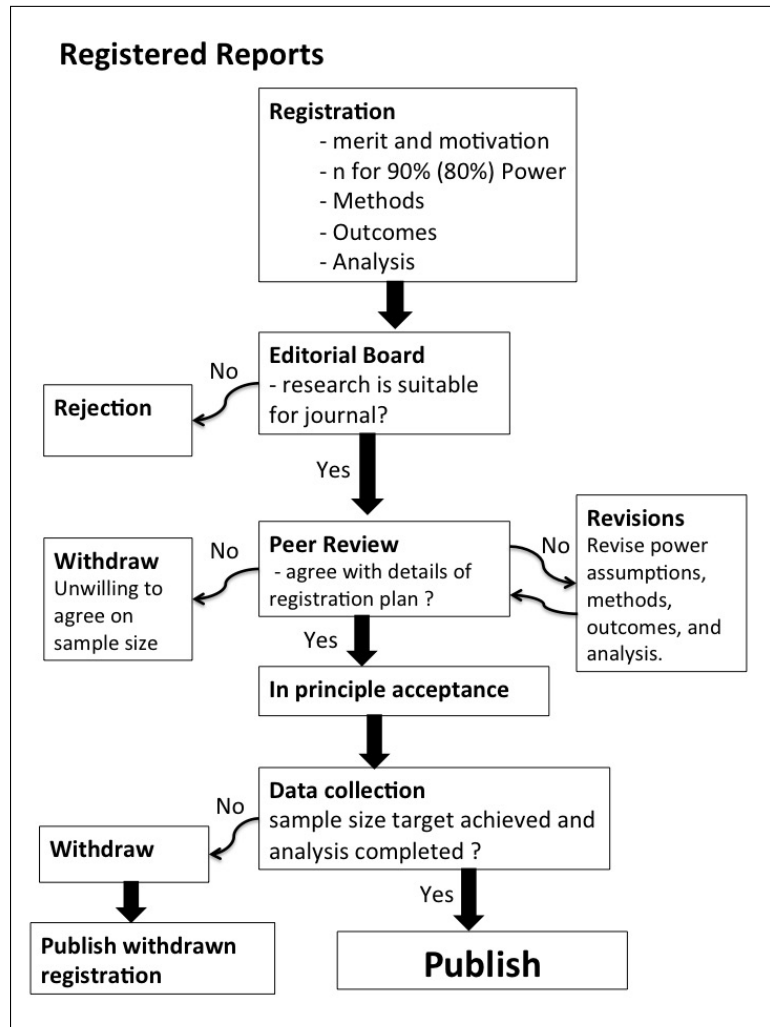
Registered Reports

Registration
- merit and motivation
- n for 90% (80%) Power
- Methods
- Outcomes
- Analysis

Editorial Board
- research is suitable for journal?

No

Rejection

Yes

Peer Review
- agree with details of registration plan ?

No

Withdraw
Unwilling to agree on sample size

No

Revisions
Revise power assumptions, methods, outcomes, and analysis.

Yes

In principle acceptance

Data collection
sample size target achieved and analysis completed ?

No

Withdraw

Publish withdrawn registration

Yes

Publish